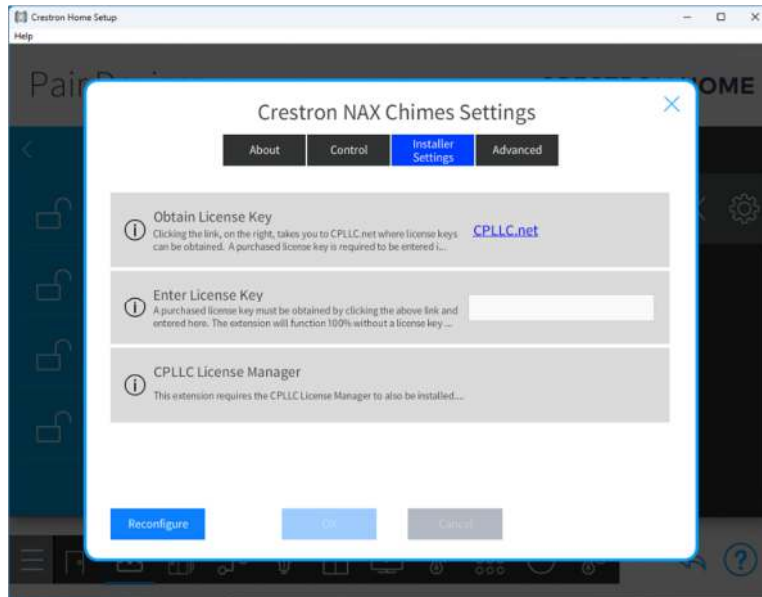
Crestron Home Setup
Help

Pair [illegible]
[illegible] HOME

Crestron NAX Chimes Settings

About | Control | Installer Settings | Advanced

Obtain License Key
Clicking the link, on the right, takes you to CPLLC.net where license keys can be obtained. A purchased license key is required to be entered i...
CPLLC.net

Enter License Key
A purchased license key must be obtained by clicking the above link and entered here. The extension will function 100% without a license key ...

CPLLC License Manager
This extension requires the CPLLC License Manager to also be installed....

Reconfigure
OK
Cancel